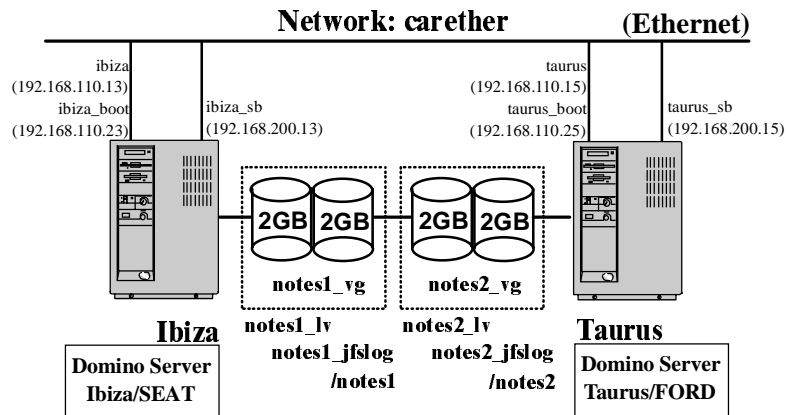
Network: carether

(Ethernet)

ibiza
(192.168.110.13)
ibiza_boot
(192.168.110.23)

ibiza_sb
(192.168.200.13)

taurus
(192.168.110.15)
taurus_boot
(192.168.110.25)

taurus_sb
(192.168.200.15)

2GB 2GB

2GB 2GB

notes1_vg

notes2_vg

Ibiza

notes1_lv
notes1_jfslog
/notes1

notes2_lv
notes2_jfslog
/notes2

Taurus

Domino Server
Ibiza/SEAT

Domino Server
Taurus/FORD